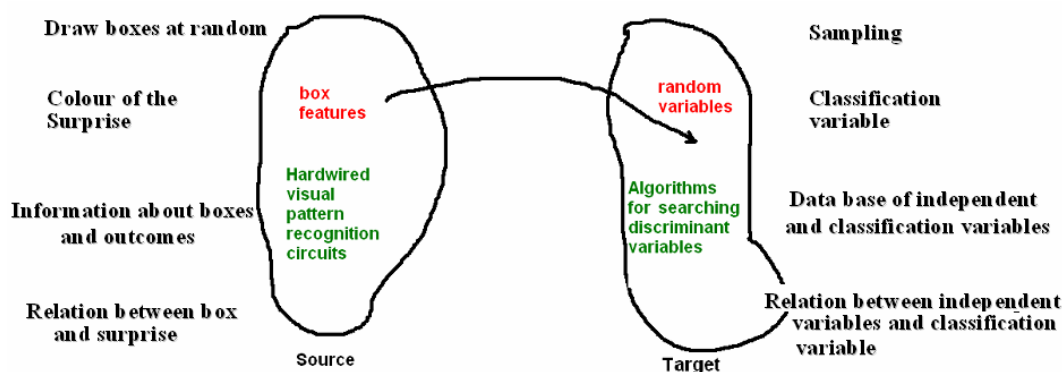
Draw boxes at random

Colour of the Surprise

Information about boxes and outcomes

Relation between box and surprise

box features

Hardwired visual pattern recognition circuits

Source

random variables

Algorithms for searching discriminant variables

Target

Sampling

Classification variable

Data base of independent and classification variables

Relation between independent variables and classification variable